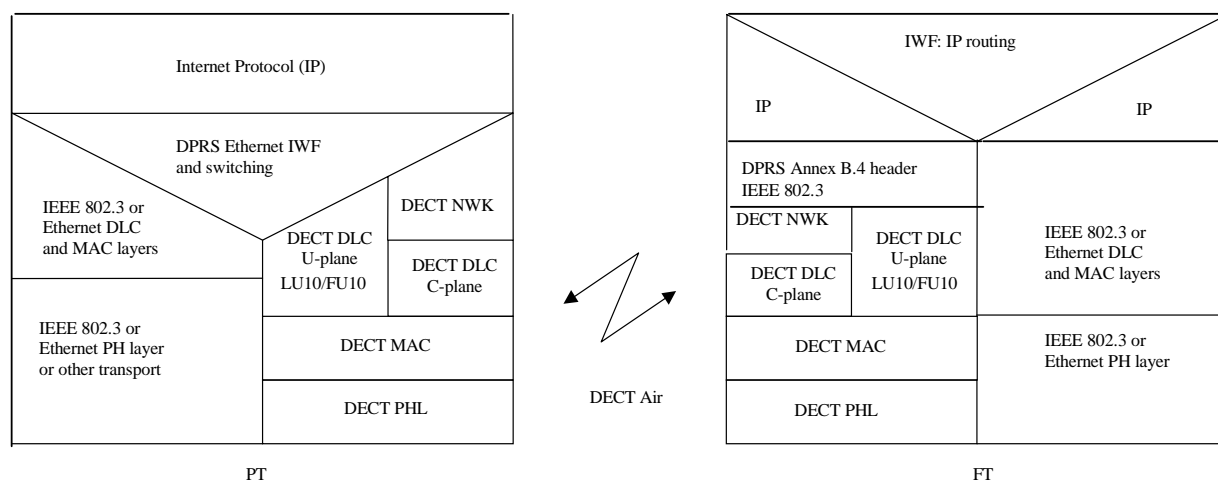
Internet Protocol (IP)

DPRS Ethernet IWF and switching

IEEE 802.3 or Ethernet DLC and MAC layers

DECT NWK

DECT DLC U-plane LU10/FU10

DECT DLC C-plane

IEEE 802.3 or Ethernet PH layer or other transport

DECT MAC

DECT PHL

PT

DECT Air

IWF: IP routing

IP

IP

DPRS Annex B.4 header IEEE 802.3

DECT NWK

DECT DLC U-plane LU10/FU10

DECT DLC C-plane

IEEE 802.3 or Ethernet DLC and MAC layers

DECT MAC

IEEE 802.3 or Ethernet PH layer

DECT PHL

FT